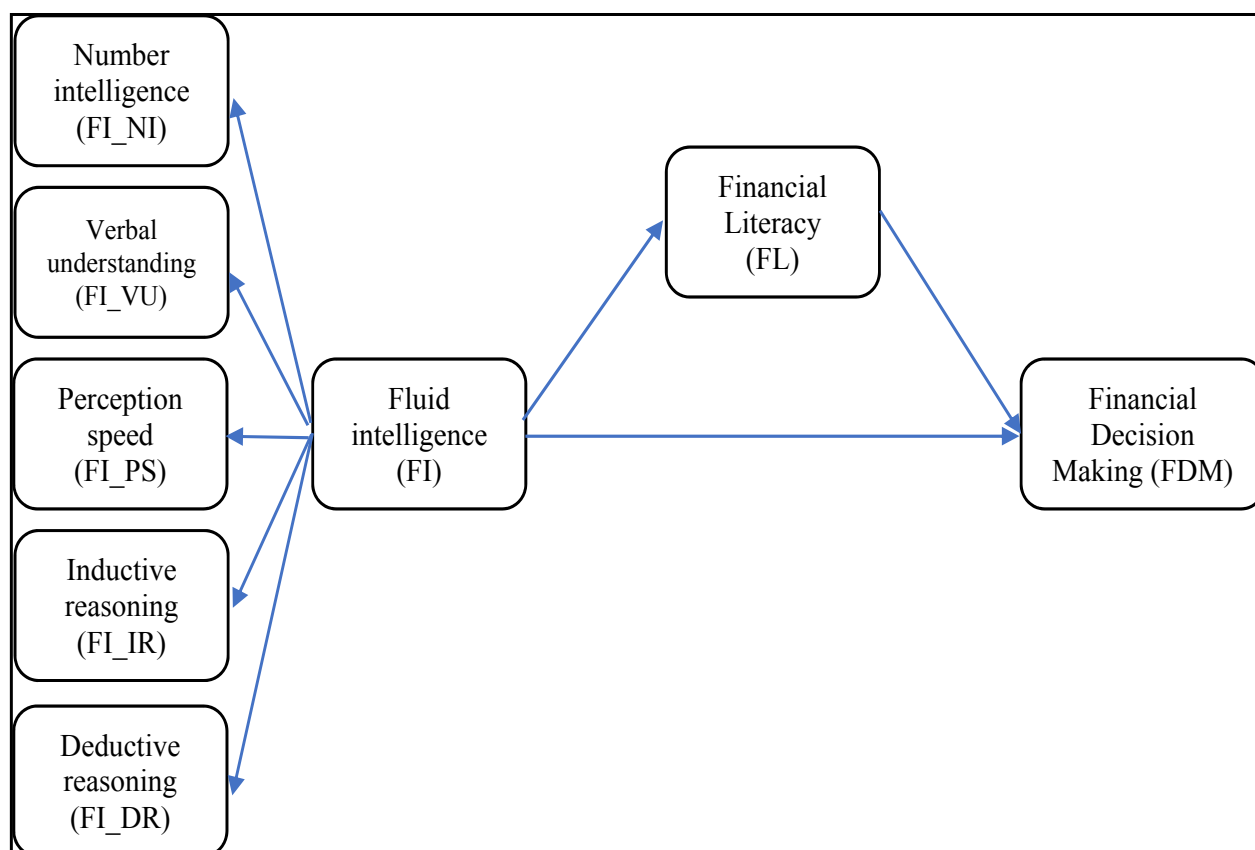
Number intelligence (FI_NI)

Verbal understanding (FI_VU)

Perception speed (FI_PS)

Inductive reasoning (FI_IR)

Deductive reasoning (FI_DR)

Fluid intelligence (FI)

Financial Literacy (FL)

Financial Decision Making (FDM)